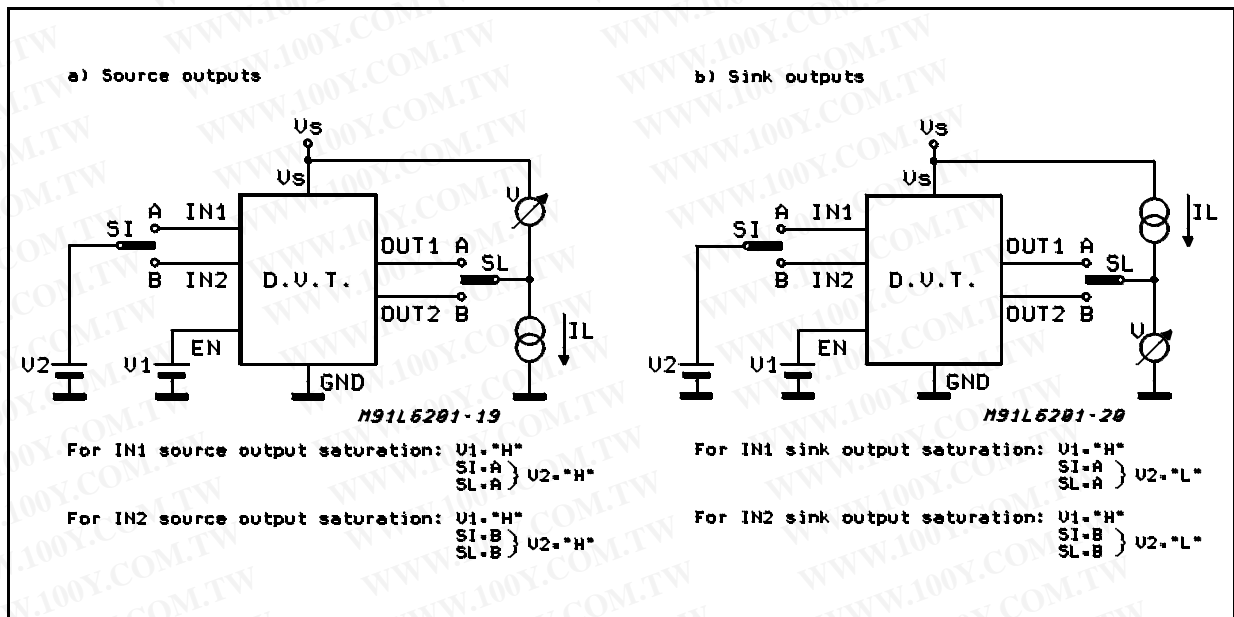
a) Source outputs

Vs
Vs
A IN1
SI
B IN2
D.V.T.
OUT1 A
SL
OUT2 B
V
IL
V2
V1
EN
GND
M91L6201-19

For IN1 source output saturation: V1="H"
SI=A
SL=A } V2="H"

For IN2 source output saturation: V1="H"
SI=B
SL=B } V2="H"

b) Sink outputs

Vs
Vs
A IN1
SI
B IN2
D.V.T.
OUT1 A
SL
OUT2 B
IL
V
V2
V1
EN
GND
M91L6201-20

For IN1 sink output saturation: V1="H"
SI=A
SL=A } V2="L"

For IN2 sink output saturation: V1="H"
SI=B
SL=B } V2="L"

WWW.100Y.COM.TW